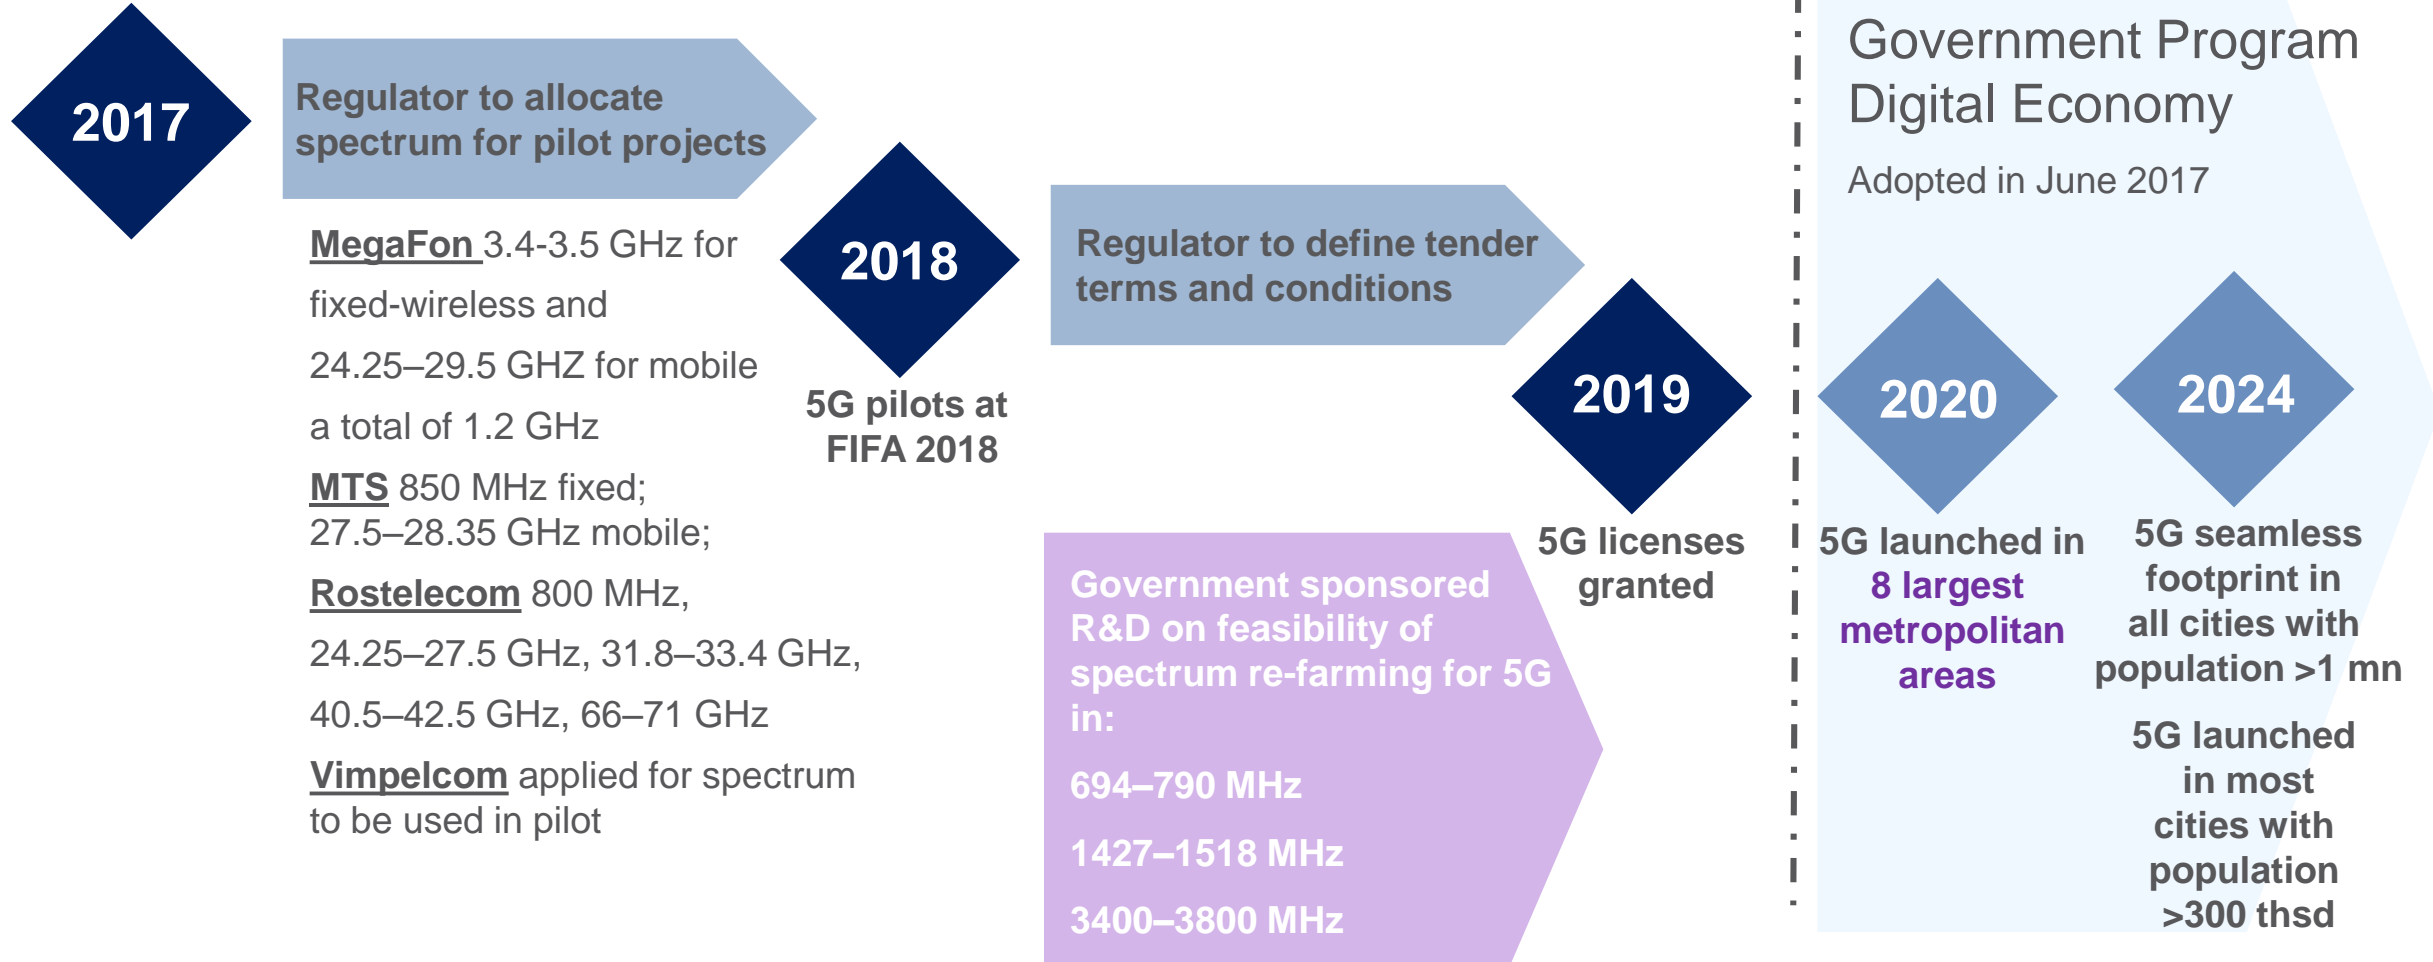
2017

Regulator to allocate spectrum for pilot projects

MegaFon 3.4-3.5 GHz for fixed-wireless and 24.25–29.5 GHZ for mobile a total of 1.2 GHz

MTS 850 MHz fixed; 27.5–28.35 GHz mobile;

Rostelecom 800 MHz, 24.25–27.5 GHz, 31.8–33.4 GHz, 40.5–42.5 GHz, 66–71 GHz

Vimpelcom applied for spectrum to be used in pilot

2018

5G pilots at FIFA 2018

Regulator to define tender terms and conditions

2019

5G licenses granted

Government sponsored R&D on feasibility of spectrum re-farming for 5G in:

694–790 MHz

1427–1518 MHz

3400–3800 MHz

Government Program Digital Economy

Adopted in June 2017

2020

5G launched in 8 largest metropolitan areas

2024

5G seamless footprint in all cities with population >1 mn

5G launched in most cities with population >300 thsd